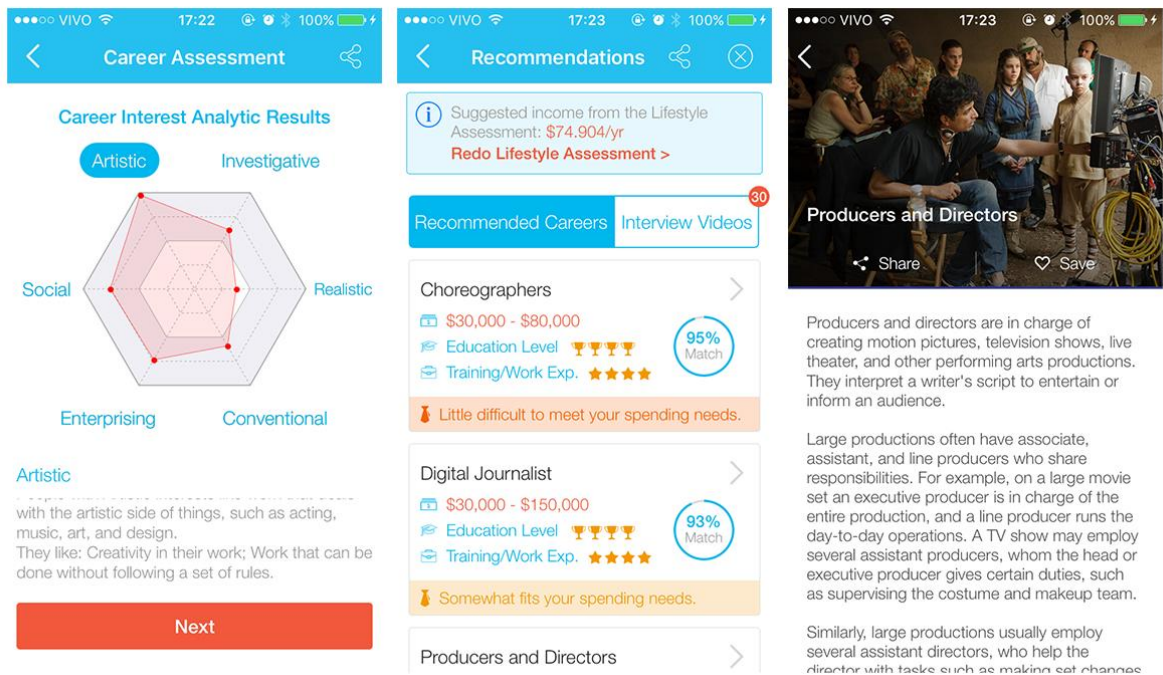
●●●○○ VIVO 17:22 100%

Career Assessment

Career Interest Analytic Results

Artistic

Investigative

Social

Realistic

Enterprising

Conventional

Artistic

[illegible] with the artistic side of things, such as acting, music, art, and design.
They like: Creativity in their work; Work that can be done without following a set of rules.

Next

●●●○○ VIVO 17:23 100%

Recommendations

Suggested income from the Lifestyle Assessment: $74,904/yr
Redo Lifestyle Assessment >

Recommended Careers

Interview Videos

30

Choreographers
$30,000 - $80,000
Education Level
Training/Work Exp.
95% Match
Little difficult to meet your spending needs.

Digital Journalist
$30,000 - $150,000
Education Level
Training/Work Exp.
93% Match
Somewhat fits your spending needs.

Producers and Directors

●●●○○ VIVO 17:23 100%

Producers and Directors

Share

Save

Producers and directors are in charge of creating motion pictures, television shows, live theater, and other performing arts productions. They interpret a writer's script to entertain or inform an audience.

Large productions often have associate, assistant, and line producers who share responsibilities. For example, on a large movie set an executive producer is in charge of the entire production, and a line producer runs the day-to-day operations. A TV show may employ several assistant producers, whom the head or executive producer gives certain duties, such as supervising the costume and makeup team.

Similarly, large productions usually employ several assistant directors, who help the director with tasks such as making set changes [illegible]